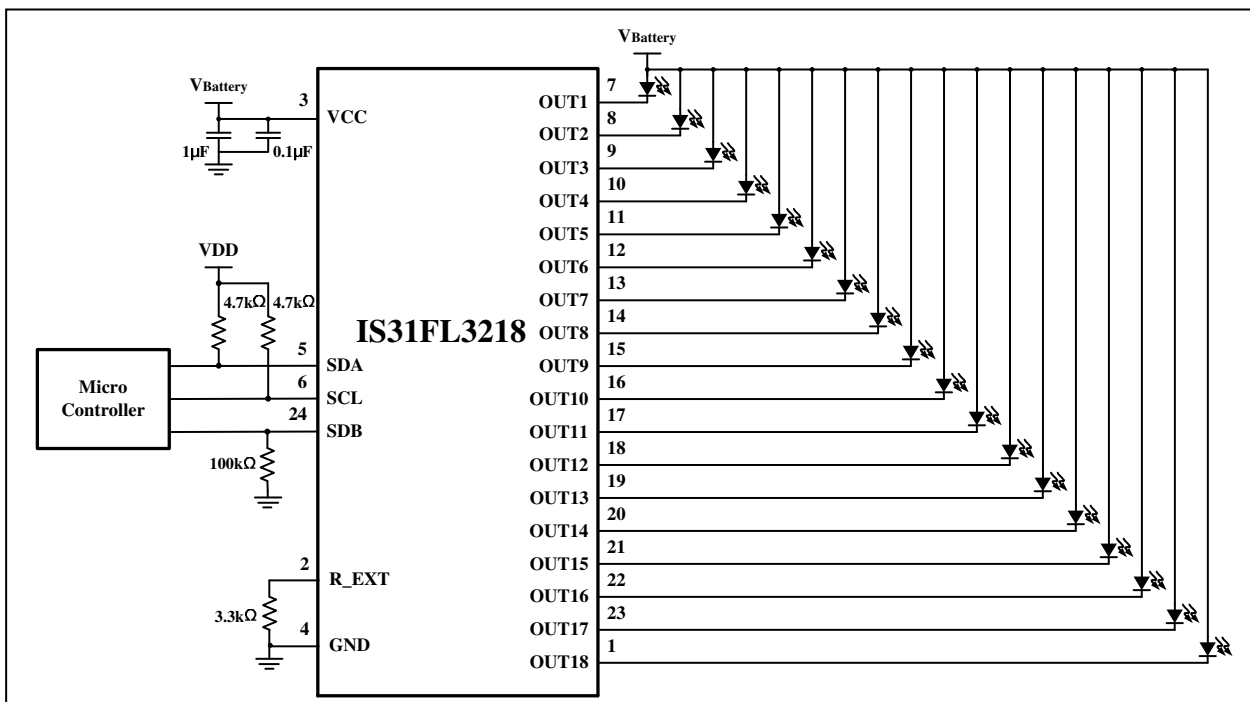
V$_{Battery}$

V$_{Battery}$

3
VCC

1µF
0.1µF

VDD

4.7kΩ
4.7kΩ

Micro
Controller

5
SDA
6
SCL
24
SDB

100kΩ

2
R_EXT
3.3kΩ
4
GND

IS31FL3218

OUT1
7
OUT2
8
OUT3
9
OUT4
10
OUT5
11
OUT6
12
OUT7
13
OUT8
14
OUT9
15
OUT10
16
OUT11
17
OUT12
18
OUT13
19
OUT14
20
OUT15
21
OUT16
22
OUT17
23
OUT18
1